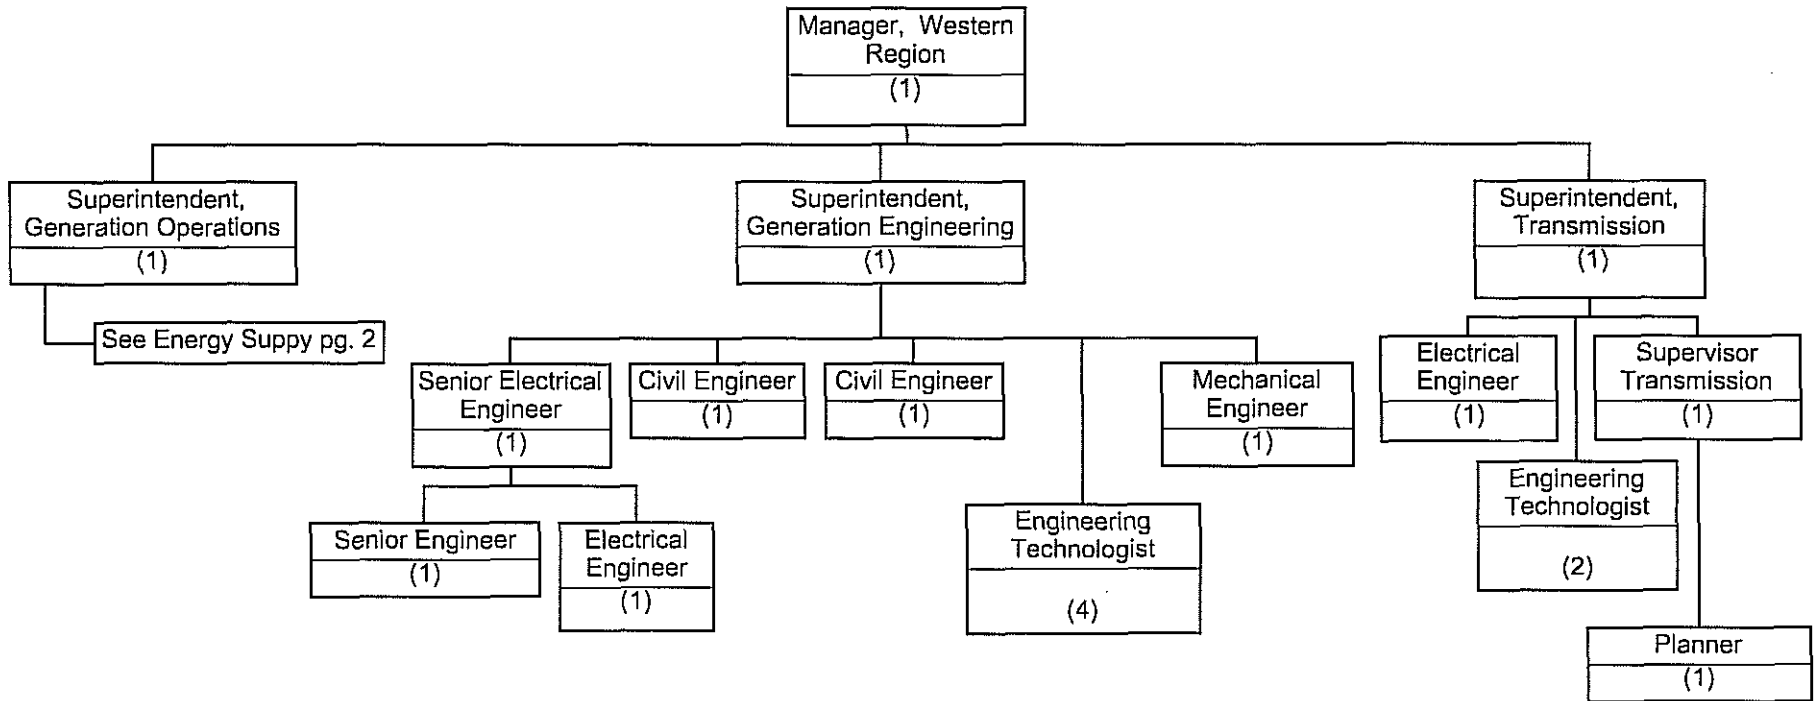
Manager, Western Region
(1)

Superintendent, Generation Operations
(1)

See Energy Suppy pg. 2

Superintendent, Generation Engineering
(1)

Senior Electrical Engineer
(1)

Senior Engineer
(1)

Electrical Engineer
(1)

Civil Engineer
(1)

Civil Engineer
(1)

Engineering Technologist
(4)

Mechanical Engineer
(1)

Superintendent, Transmission
(1)

Electrical Engineer
(1)

Engineering Technologist
(2)

Supervisor Transmission
(1)

Planner
(1)